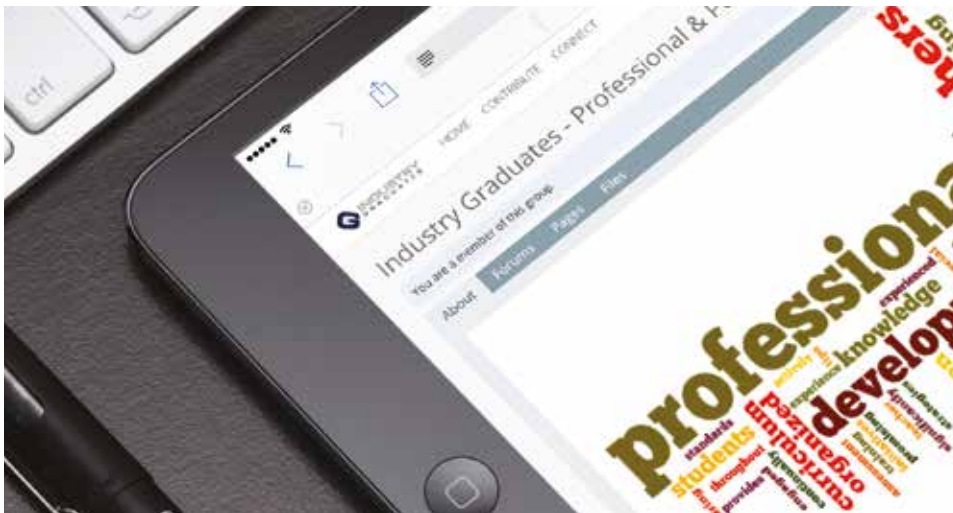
ctrl

HOME CONTRIBUTE CONNECT

INDUSTRY GRADUATES

Industry Graduates - Professional & P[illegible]

You are a member of this group

About Forums Pages Files

professional
development
knowledge
curriculum
organized
students
standards
experienced
experience
throughout
provides
activity
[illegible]ers